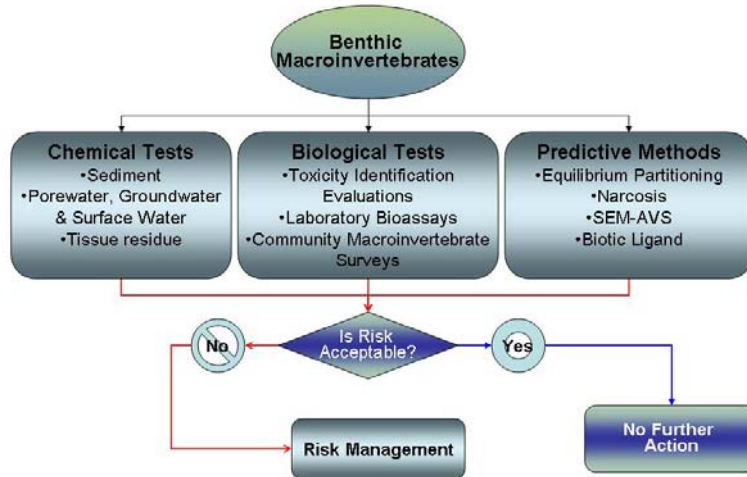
Benthic Macroinvertebrates

Chemical Tests
•Sediment
•Porewater, Groundwater & Surface Water
•Tissue residue

Biological Tests
•Toxicity Identification Evaluations
•Laboratory Bioassays
•Community Macroinvertebrate Surveys

Predictive Methods
•Equilibrium Partitioning
•Narcosis
•SEM-AVS
•Biotic Ligand

No

Is Risk Acceptable?

Yes

Risk Management

No Further Action